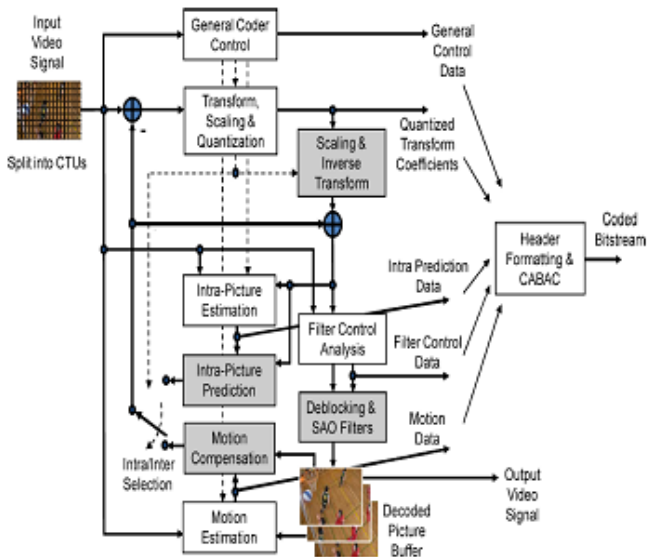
Input Video Signal

Split into CTUs

General Coder Control

General Control Data

Transform, Scaling & Quantization

Quantized Transform Coefficients

Scaling & Inverse Transform

-

Coded Bitstream

Header Formatting & CABAC

Intra Prediction Data

Intra-Picture Estimation

Filter Control Analysis

Filter Control Data

Intra-Picture Prediction

Deblocking & SAO Filters

Motion Data

Motion Compensation

Intra/Inter Selection

Output Video Signal

Motion Estimation

Decoded Picture Buffer